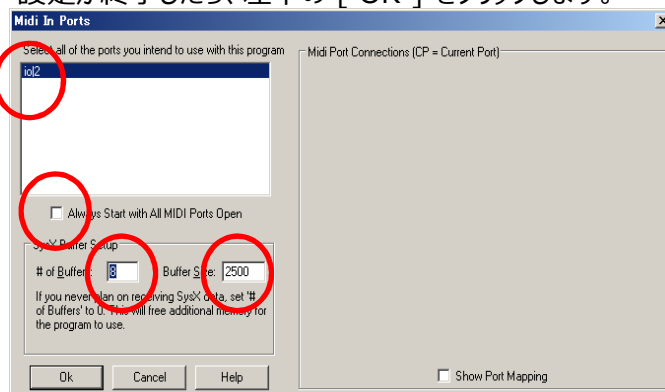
設定が終了したら、左下の［ OK ］をクリックします。

Midi In Ports

Select all of the ports you intend to use with this program

io|2

Always Start with All MIDI Ports Open

SysX Buffer Setup

# of Buffers: 8

Buffer Size: 2500

If you never plan on receiving SysX data, set '# of Buffers' to 0. This will free additional memory for the program to use.

Ok

Cancel

Help

Midi Port Connections (CP = Current Port)

Show Port Mapping